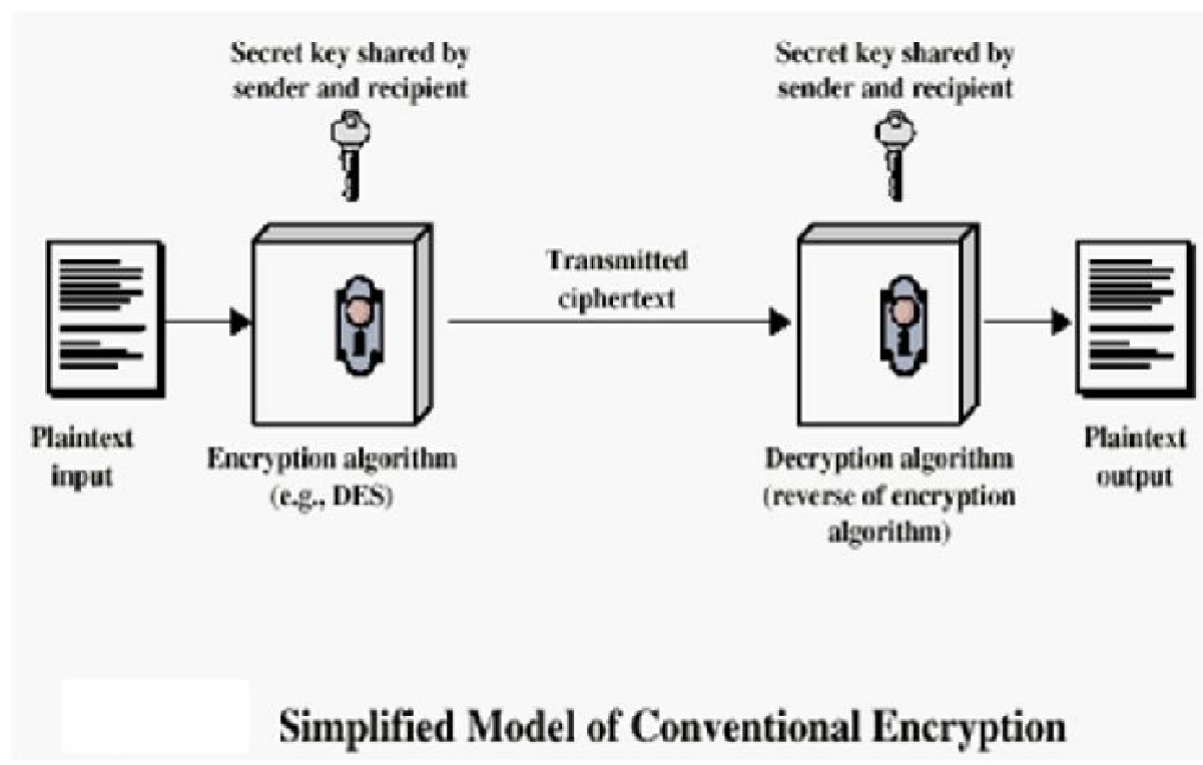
Secret key shared by sender and recipient

Secret key shared by sender and recipient

Transmitted ciphertext

Plaintext input

Encryption algorithm (e.g., DES)

Decryption algorithm (reverse of encryption algorithm)

Plaintext output

Simplified Model of Conventional Encryption